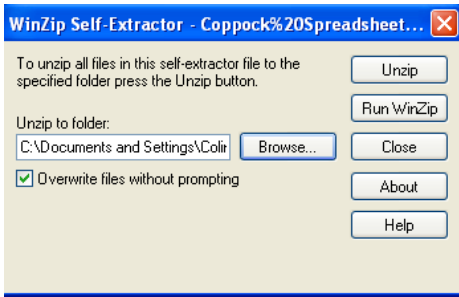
WinZip Self-Extractor - Coppock%20Spreadsheet...

To unzip all files in this self-extractor file to the specified folder press the Unzip button.

Unzip to folder:

C:\Documents and Settings\Colir

Browse...

Overwrite files without prompting

Unzip

Run WinZip

Close

About

Help